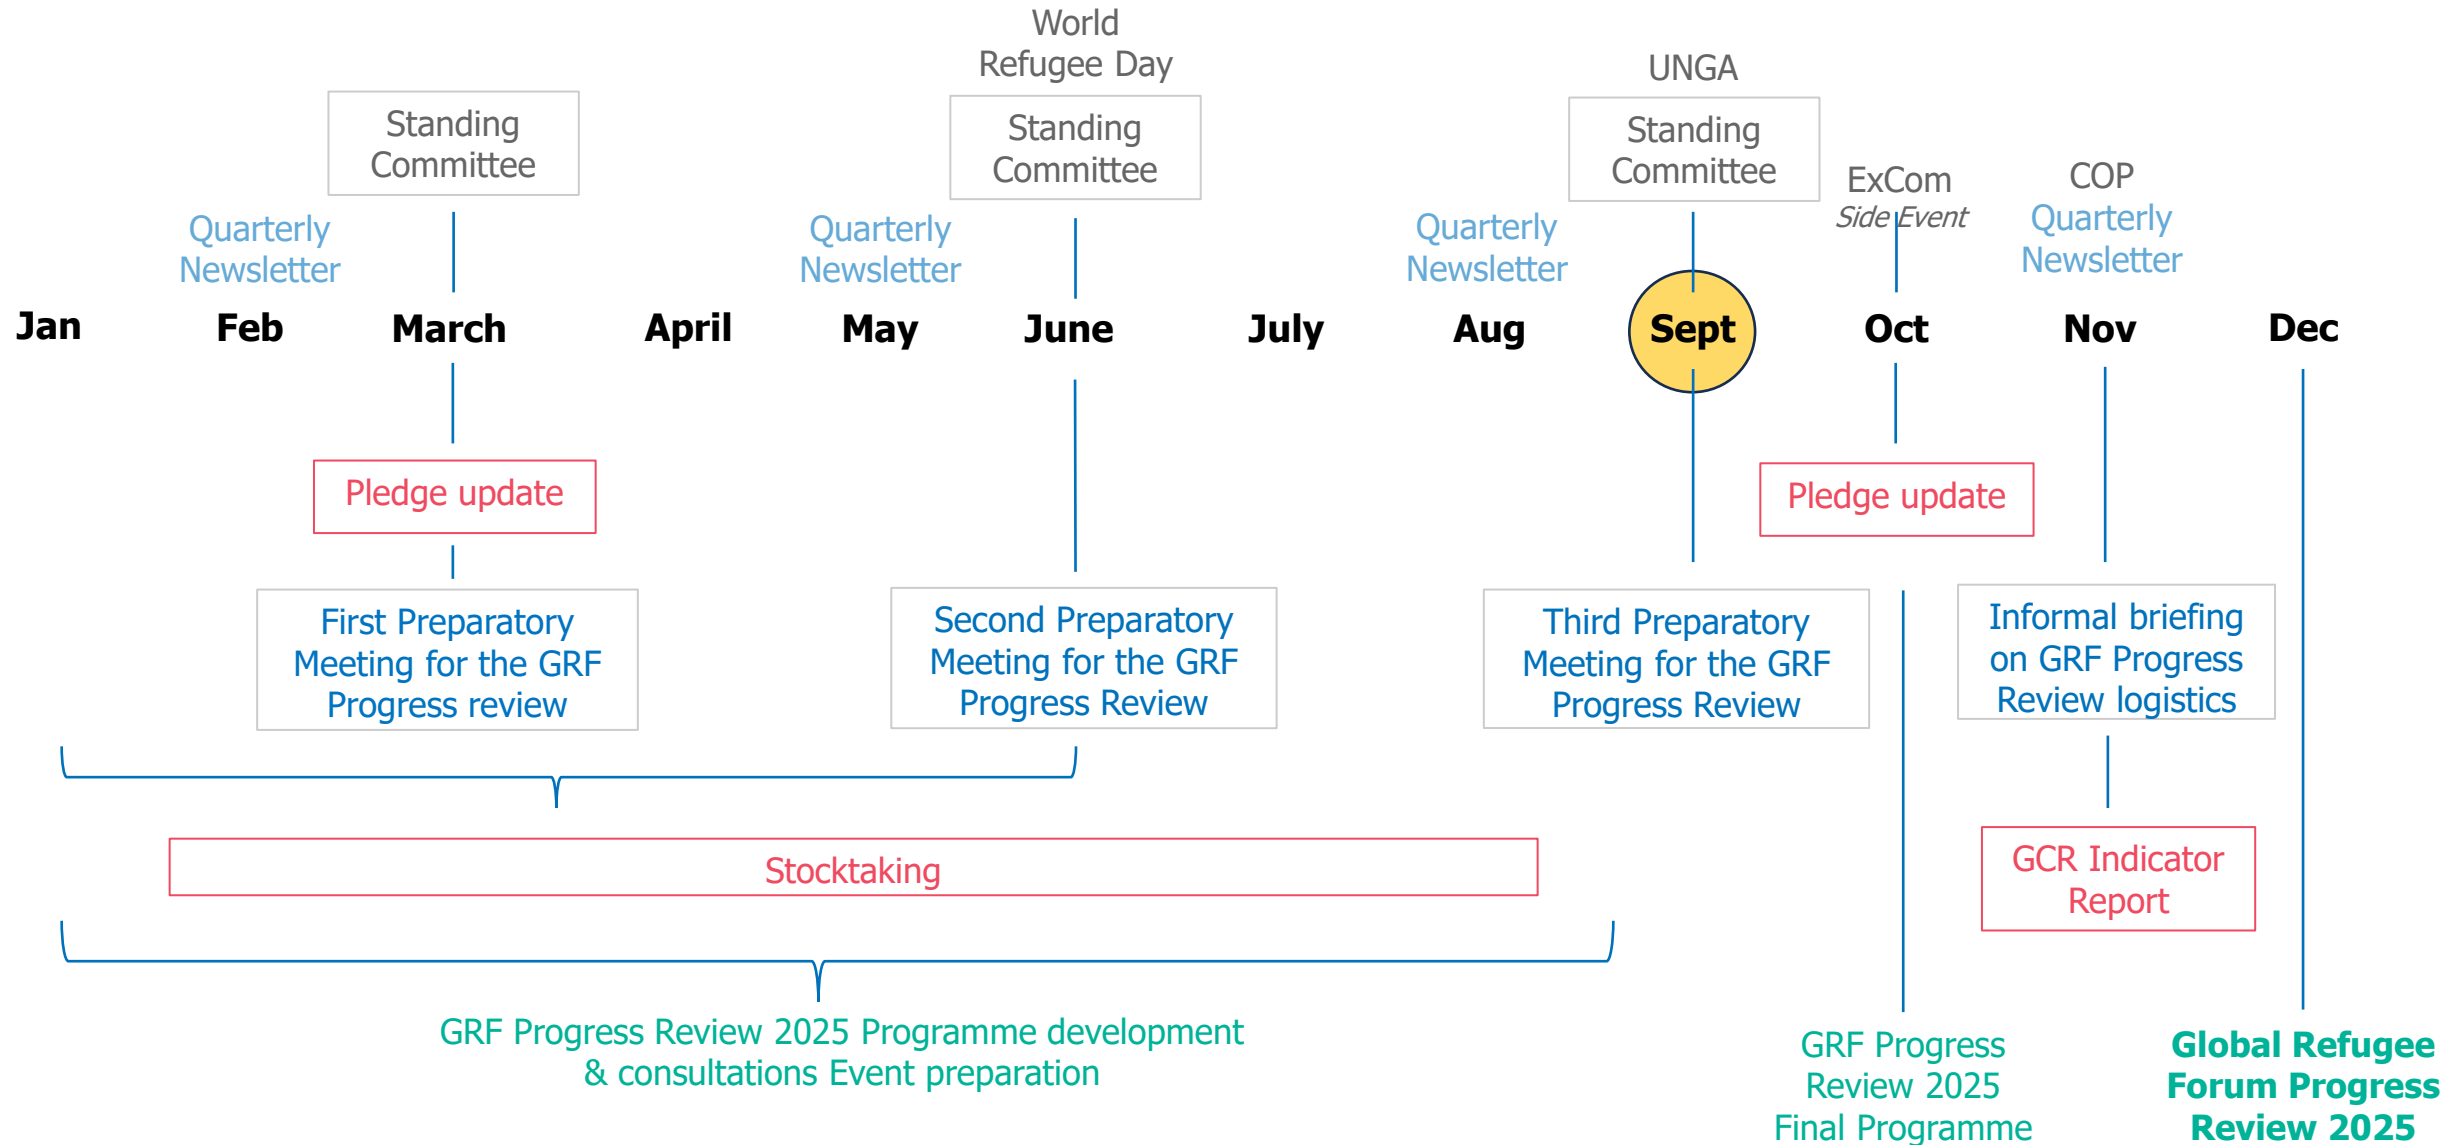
World Refugee Day

Standing Committee

Standing Committee

UNGA

Standing Committee

Quarterly Newsletter

Quarterly Newsletter

Quarterly Newsletter

ExCom
Side Event

COP

Quarterly Newsletter

Jan Feb March April May June July Aug Sept Oct Nov Dec

Pledge update

Pledge update

First Preparatory Meeting for the GRF Progress review

Second Preparatory Meeting for the GRF Progress Review

Third Preparatory Meeting for the GRF Progress Review

Informal briefing on GRF Progress Review logistics

GCR Indicator Report

Stocktaking

GRF Progress Review 2025 Programme development & consultations Event preparation

GRF Progress Review 2025 Final Programme

Global Refugee Forum Progress Review 2025